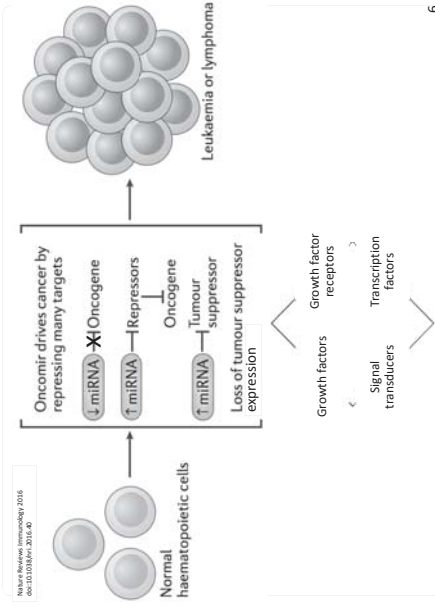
Nature Reviews Immunology 2016
doi:10.1038/nri.2016.40

Normal haematopoietic cells

Oncomir drives cancer by repressing many targets

↓ miRNA Oncogene

↑ miRNA Repressors

Oncogene

↑ miRNA Tumour suppressor

Loss of tumour suppressor expression

Leukaemia or lymphoma

Growth factors

Growth factor receptors

Signal transducers

Transcription factors

6